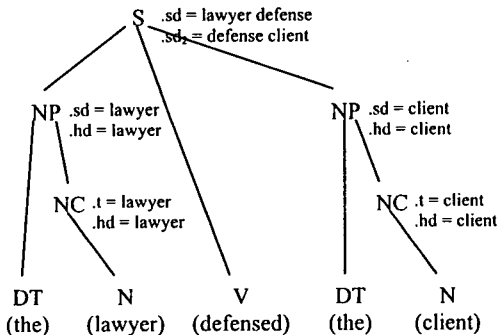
S .sd = lawyer defense
.sd$_2$ = defense client

NP .sd = lawyer
.hd = lawyer

NP .sd = client
.hd = client

NC .t = lawyer
.hd = lawyer

NC .t = client
.hd = client

DT (the)
N (lawyer)
V (defensed)
DT (the)
N (client)